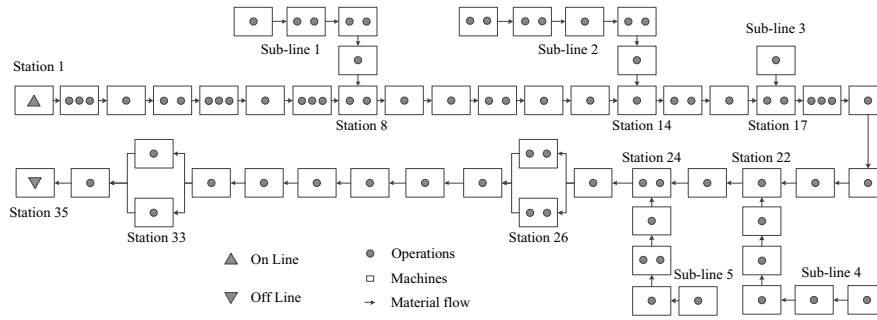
Sub-line 1

Sub-line 2

Sub-line 3

Station 1

Station 8

Station 14

Station 17

Station 24

Station 22

Station 35

Station 33

Station 26

On Line

Off Line

Operations

Machines

Material flow

Sub-line 5

Sub-line 4